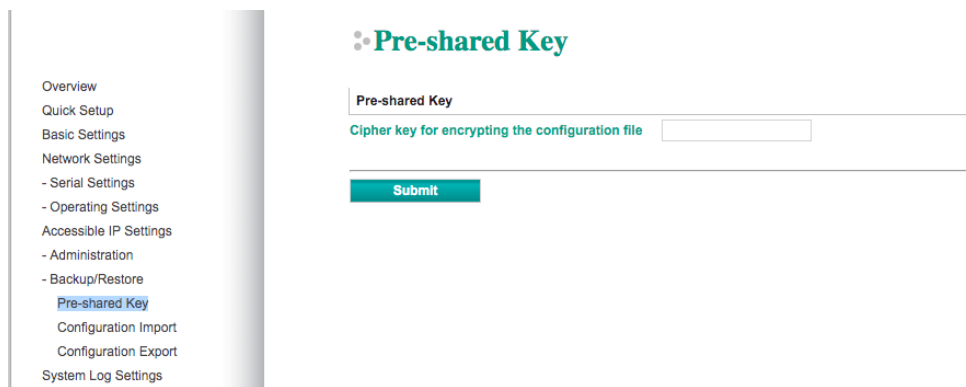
Overview
Quick Setup
Basic Settings
Network Settings
- Serial Settings
- Operating Settings
Accessible IP Settings
- Administration
- Backup/Restore
Pre-shared Key
Configuration Import
Configuration Export
System Log Settings

Pre-shared Key

Pre-shared Key

Cipher key for encrypting the configuration file

Submit